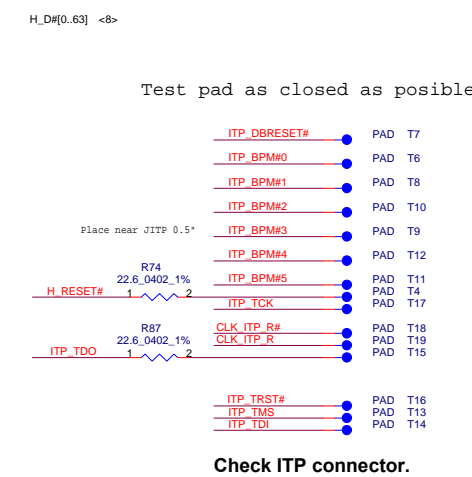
H_D#[0..63] <8>

Test pad as closed as posible

ITP_DBRESET# PAD T7
ITP_BPM#0 PAD T6
ITP_BPM#1 PAD T8
ITP_BPM#2 PAD T10
Place near JITP 0.5" ITP_BPM#3 PAD T9
ITP_BPM#4 PAD T12
R74
22.6_0402_1%
ITP_BPM#5 PAD T11
H_RESET# 1 2 PAD T4
ITP_TCK PAD T17
R87
22.6_0402_1%
CLK_ITP_R# PAD T18
CLK_ITP_R PAD T19
ITP_TDO 1 2 PAD T15

ITP_TRST# PAD T16
ITP_TMS PAD T13
ITP_TDI PAD T14

Check ITP connector.